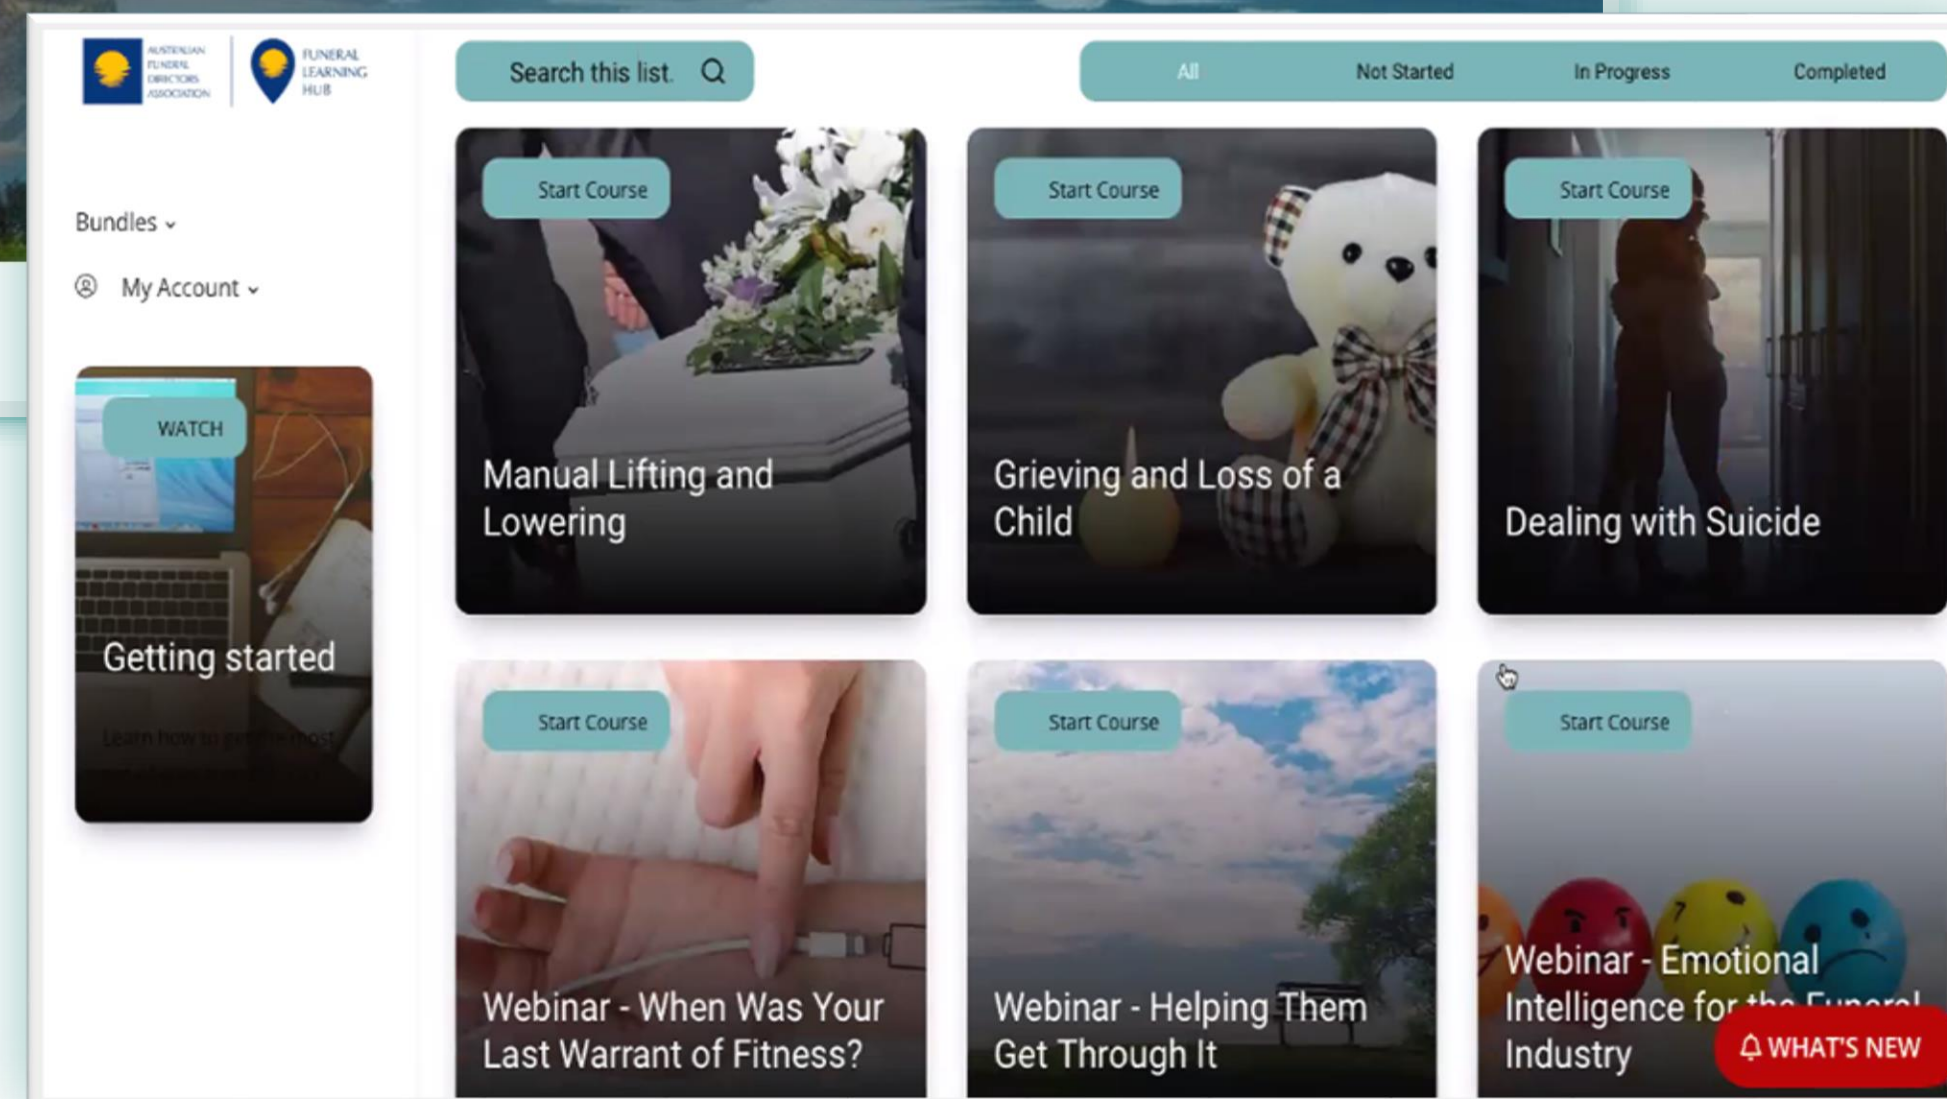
AUSTRALIAN FUNERAL DIRECTORS ASSOCIATION

FUNERAL LEARNING HUB

Search this list.

All
Not Started
In Progress
Completed

Bundles

My Account

WATCH

Getting started

Learn how to get the most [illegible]

Start Course

Manual Lifting and Lowering

Start Course

Grieving and Loss of a Child

Start Course

Dealing with Suicide

Start Course

Webinar - When Was Your Last Warrant of Fitness?

Start Course

Webinar - Helping Them Get Through It

Start Course

Webinar - Emotional Intelligence for the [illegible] Industry

WHAT'S NEW